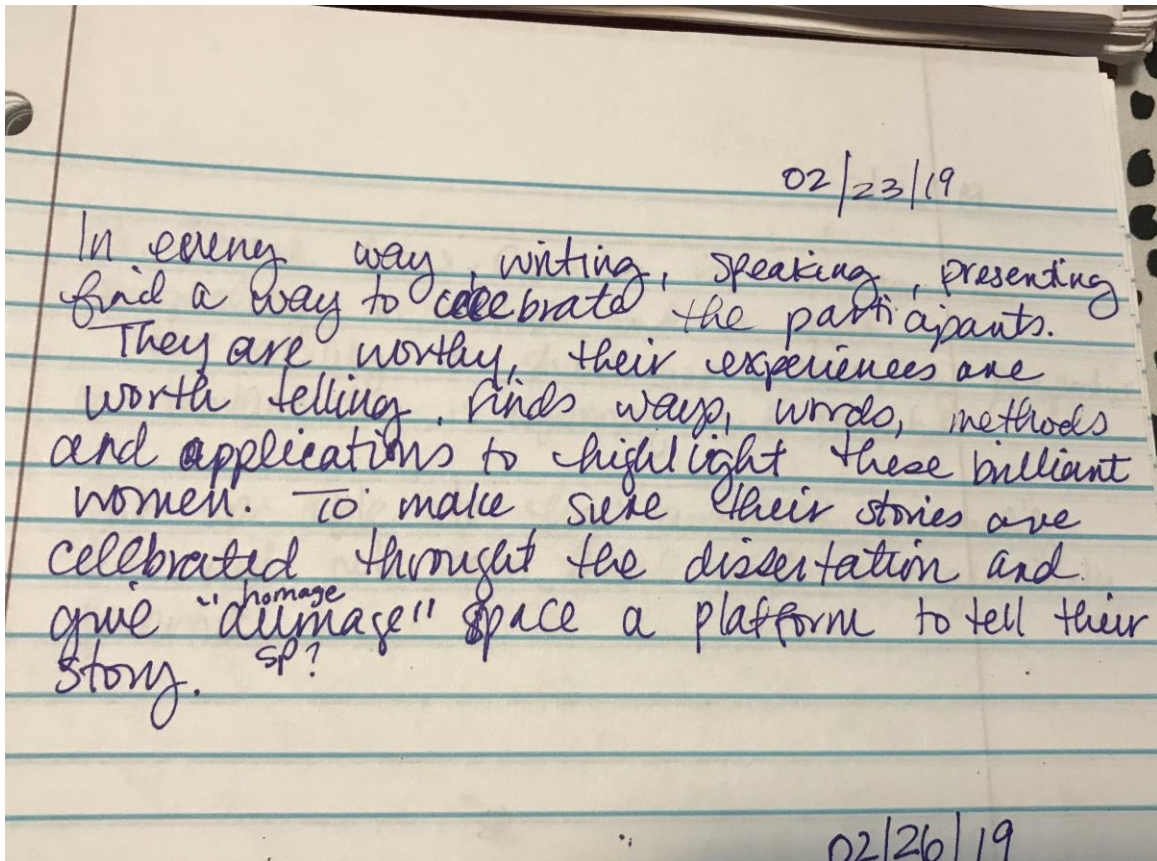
02/23/19

In every way, writing, speaking, presenting find a way to celebrate the participants. They are worthy, their experiences are worth telling. finds ways, words, methods and applications to highlight these brilliant women. To make sure their stories are celebrated throught the dissertation and give "homage" "dumage" space a platform to tell their story. sp?

02/26/19